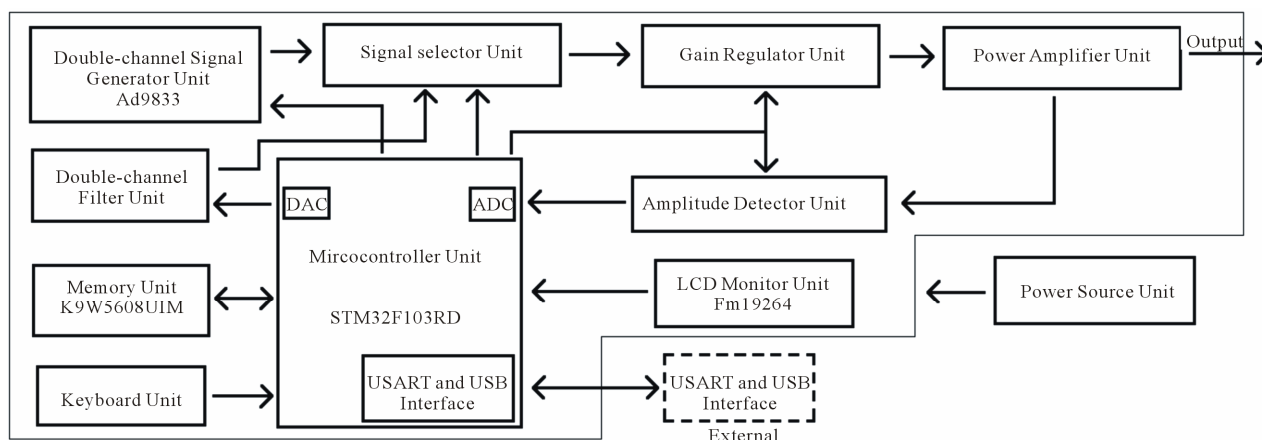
Double-channel Signal Generator Unit Ad9833

Signal selector Unit

Gain Regulator Unit

Power Amplifier Unit

Output

Double-channel Filter Unit

DAC

ADC

Amplitude Detector Unit

Mircocontroller Unit

Memory Unit K9W5608UIM

STM32F103RD

LCD Monitor Unit Fm19264

Power Source Unit

Keyboard Unit

USART and USB Interface

USART and USB Interface

External